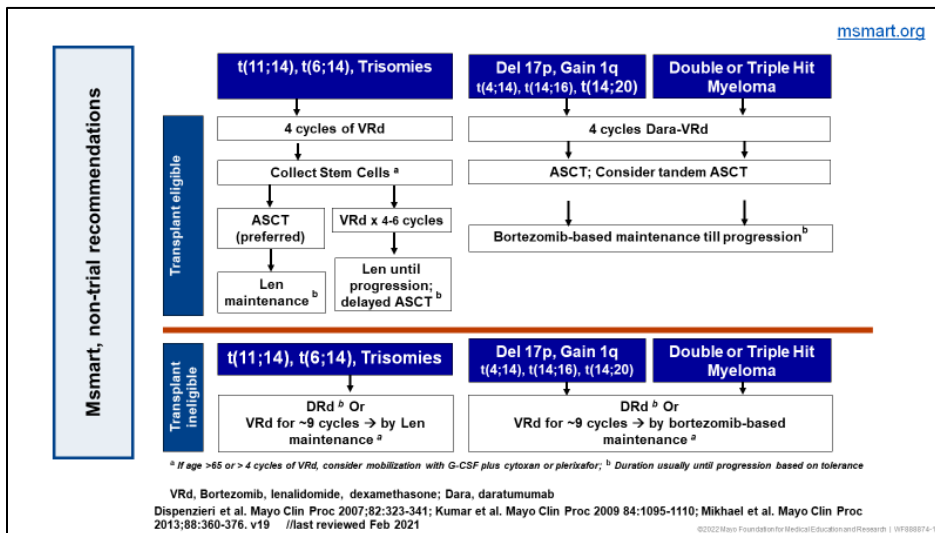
msmart.org

Msmart, non-trial recommendations

Transplant eligible

t(11;14), t(6;14), Trisomies

Del 17p, Gain 1q
t(4;14), t(14;16), t(14;20)

Double or Triple Hit Myeloma

4 cycles of VRd

4 cycles Dara-VRd

Collect Stem Cells $^{a}$

ASCT; Consider tandem ASCT

ASCT (preferred)

VRd x 4-6 cycles

Bortezomib-based maintenance till progression$^{b}$

Len maintenance $^{b}$

Len until progression; delayed ASCT $^{b}$

Transplant ineligible

t(11;14), t(6;14), Trisomies

Del 17p, Gain 1q
t(4;14), t(14;16), t(14;20)

Double or Triple Hit Myeloma

DRd $^{b}$ Or
VRd for ~9 cycles → by Len maintenance $^{a}$

DRd $^{b}$ Or
VRd for ~9 cycles → by bortezomib-based maintenance $^{a}$

$^{a}$ If age >65 or > 4 cycles of VRd, consider mobilization with G-CSF plus cytoxan or plerixafor; $^{b}$ Duration usually until progression based on tolerance

VRd, Bortezomib, lenalidomide, dexamethasone; Dara, daratumumab
Dispenzieri et al. Mayo Clin Proc 2007;82:323-341; Kumar et al. Mayo Clin Proc 2009 84:1095-1110; Mikhael et al. Mayo Clin Proc 2013;88:360-376. v19 //last reviewed Feb 2021

©2022 Mayo Foundation for Medical Education and Research | WF888874-1